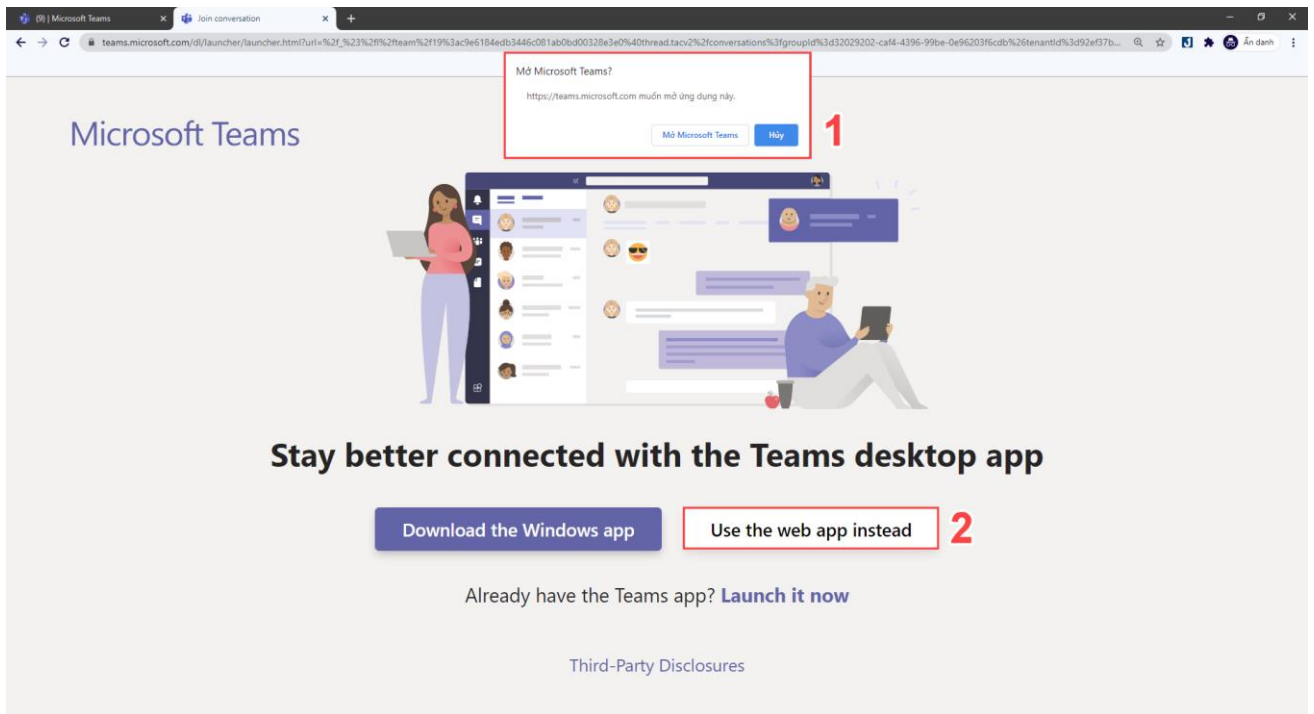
(9) | Microsoft Teams

Join conversation

teams.microsoft.com/dl/launcher/launcher.html?url=%2f_%23%2fl%2fteam%2f19%3ac9e6184edb3446c081ab0bd00328e3e0%40thread.tacv2%2fconversations%3fgroupId%3d32029202-caf4-4396-99be-0e96203f6cdb%26tenantId%3d92ef37b...

Ẩn danh

Mở Microsoft Teams?

https://teams.microsoft.com muốn mở ứng dụng này.

Mở Microsoft Teams

Hủy

1

Microsoft Teams

Stay better connected with the Teams desktop app

Download the Windows app

Use the web app instead

2

Already have the Teams app? Launch it now

Third-Party Disclosures